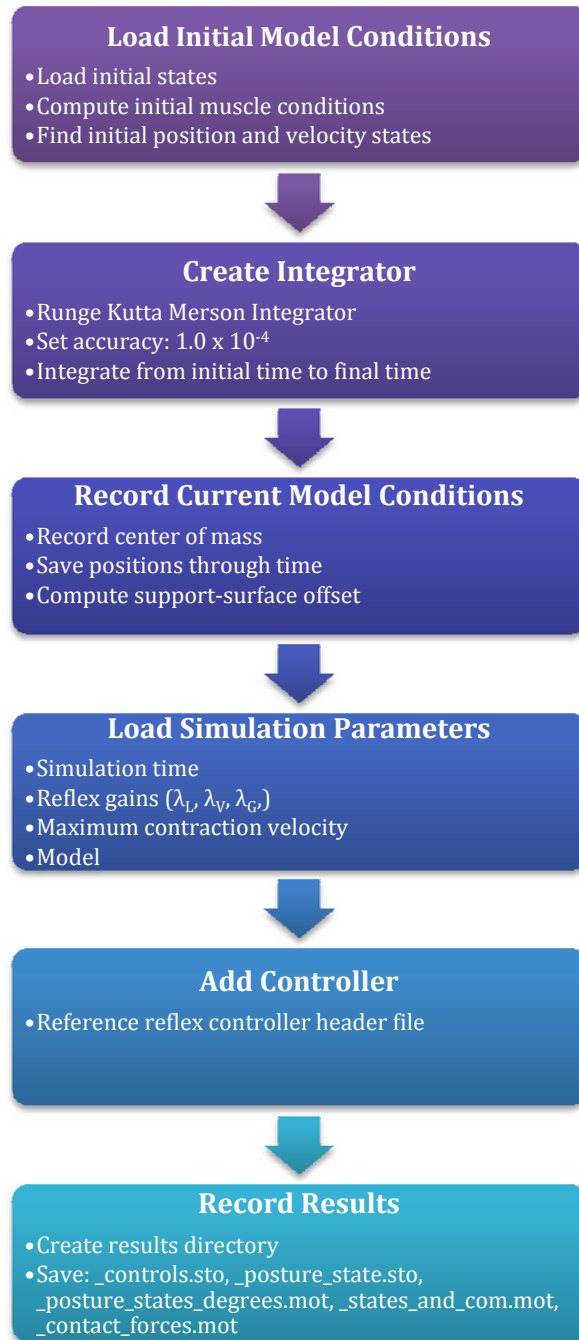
Load Initial Model Conditions

•Load initial states
•Compute initial muscle conditions
•Find initial position and velocity states

Create Integrator

•Runge Kutta Merson Integrator
•Set accuracy: 1.0 x $10^{-4}$
•Integrate from initial time to final time

Record Current Model Conditions

•Record center of mass
•Save positions through time
•Compute support-surface offset

Load Simulation Parameters

•Simulation time
•Reflex gains ($\lambda_L$, $\lambda_V$, $\lambda_G$,)
•Maximum contraction velocity
•Model

Add Controller

•Reference reflex controller header file

Record Results

•Create results directory
•Save: _controls.sto, _posture_state.sto, _posture_states_degrees.mot, _states_and_com.mot, _contact_forces.mot